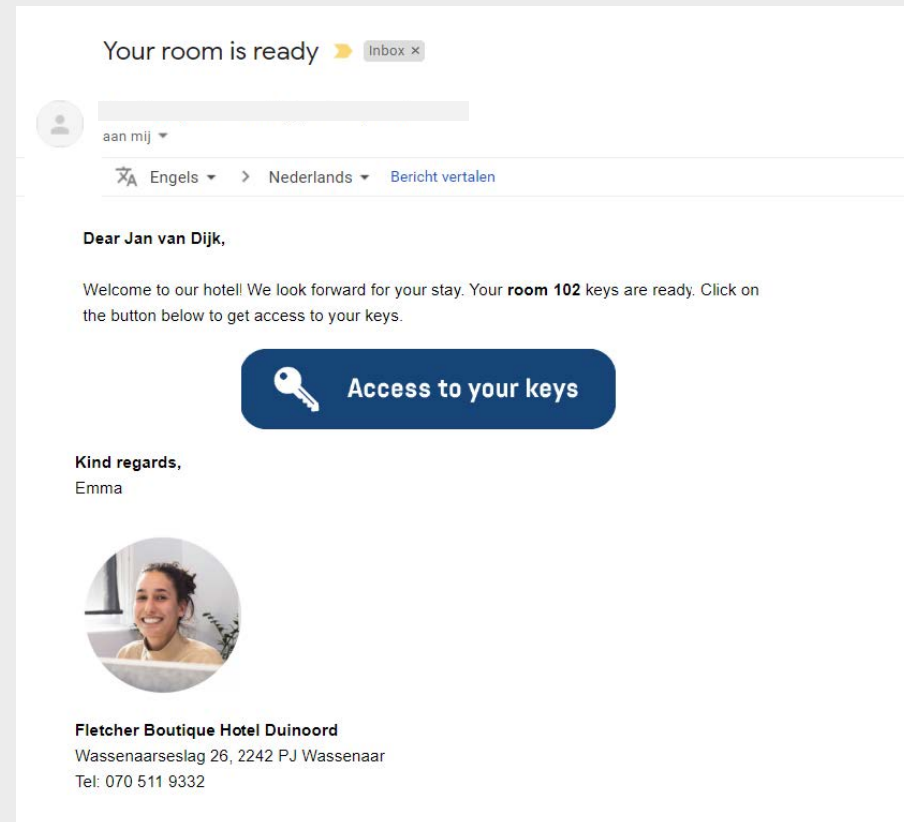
Your room is ready Inbox ×

aan mij

Engels > Nederlands Bericht vertalen

Dear Jan van Dijk,

Welcome to our hotel! We look forward for your stay. Your room 102 keys are ready. Click on the button below to get access to your keys.

Access to your keys

Kind regards,
Emma

Fletcher Boutique Hotel Duinoord
Wassenaarseslag 26, 2242 PJ Wassenaar
Tel: 070 511 9332